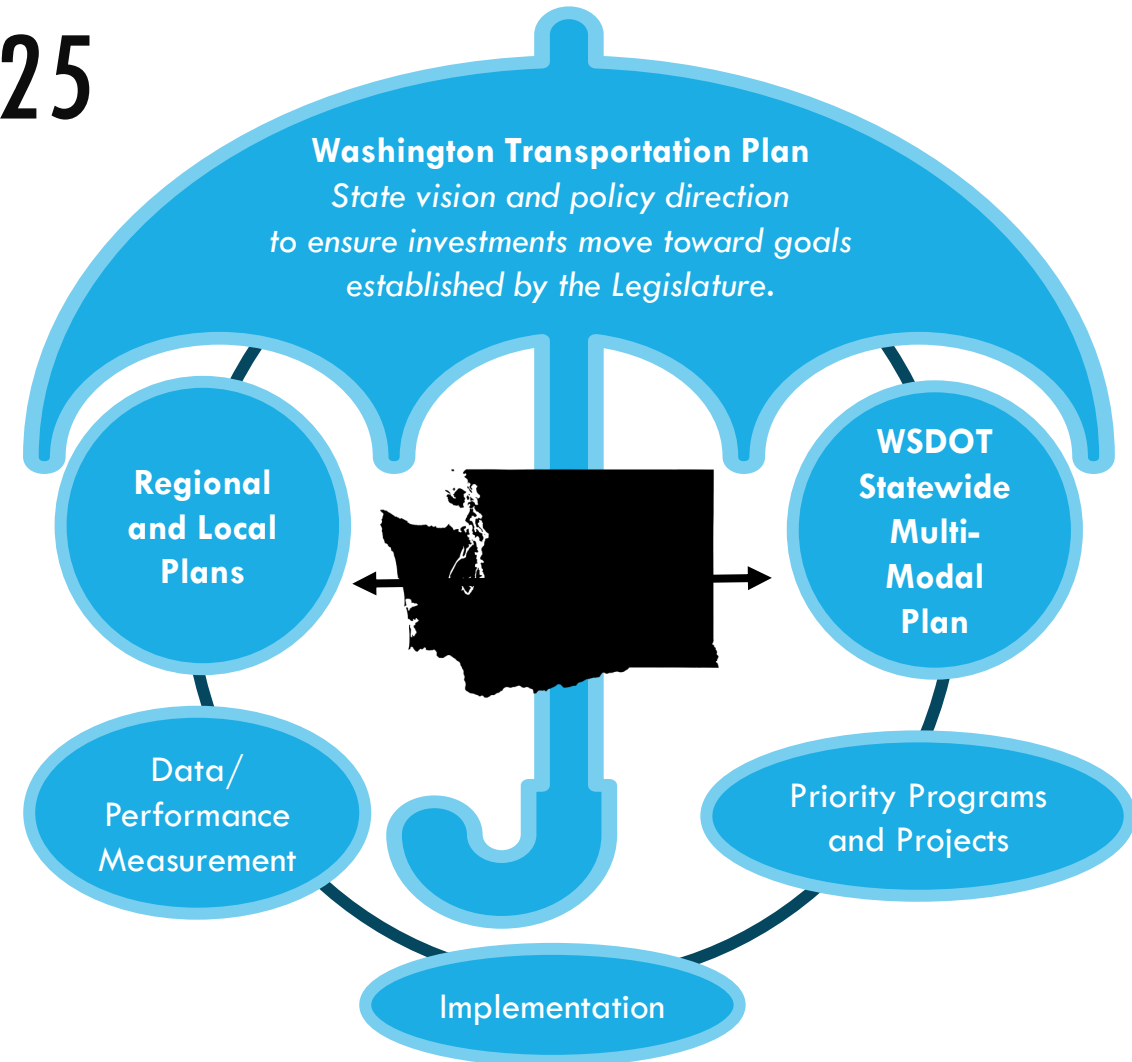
25

Washington Transportation Plan
State vision and policy direction to ensure investments move toward goals established by the Legislature.

Regional and Local Plans

WSDOT Statewide Multi-Modal Plan

Data/ Performance Measurement

Priority Programs and Projects

Implementation